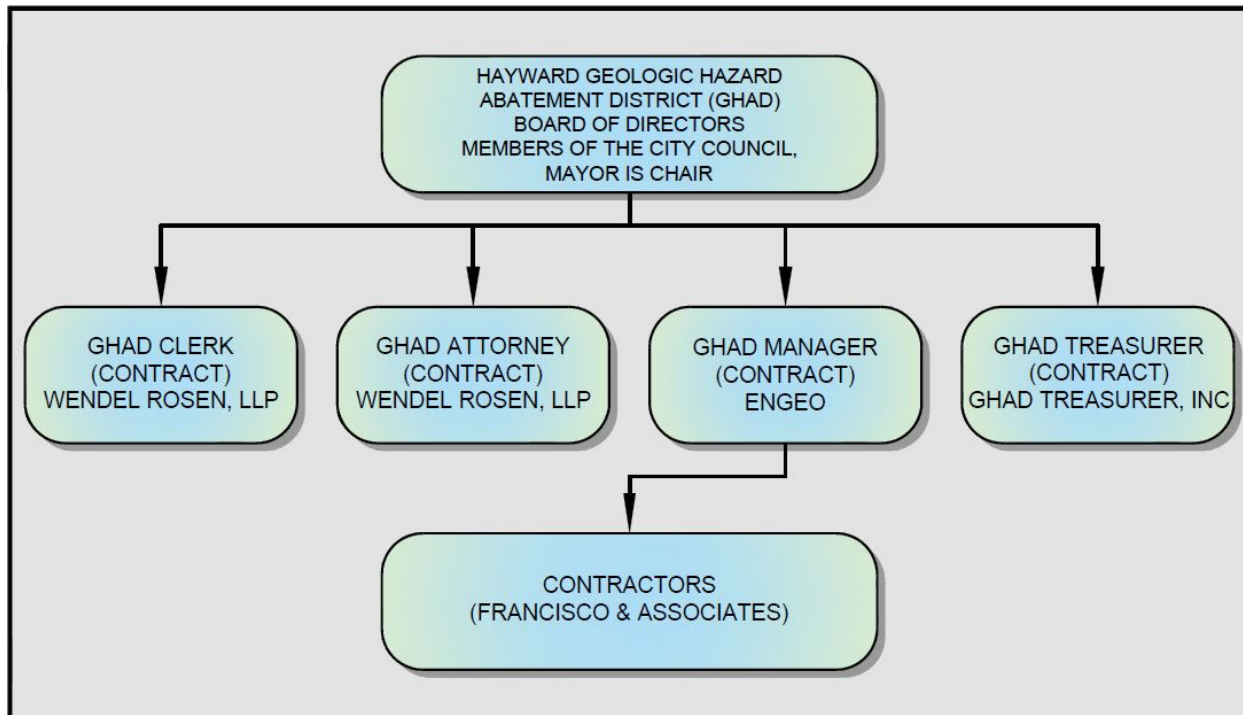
HAYWARD GEOLOGIC HAZARD ABATEMENT DISTRICT (GHAD) BOARD OF DIRECTORS MEMBERS OF THE CITY COUNCIL, MAYOR IS CHAIR

GHAD CLERK (CONTRACT) WENDEL ROSEN, LLP

GHAD ATTORNEY (CONTRACT) WENDEL ROSEN, LLP

GHAD MANAGER (CONTRACT) ENGEO

GHAD TREASURER (CONTRACT) GHAD TREASURER, INC

CONTRACTORS (FRANCISCO & ASSOCIATES)